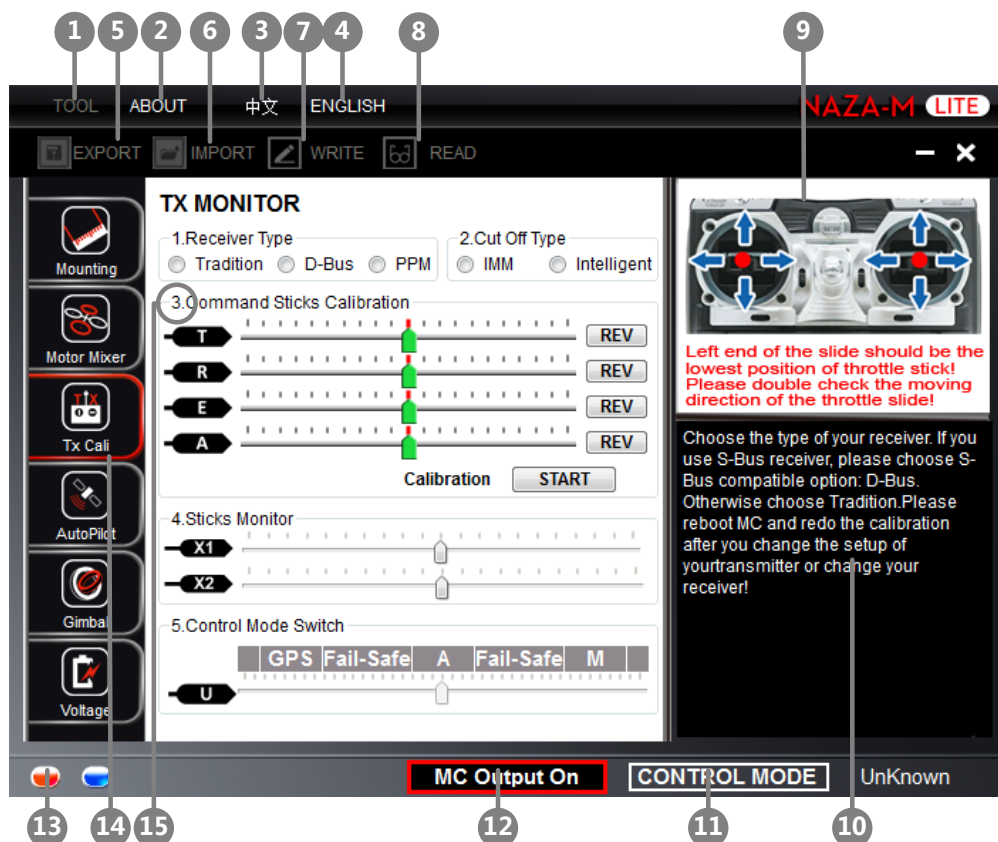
1 5 2 6 3 7 4 8 9

TOOL ABOUT 中文 ENGLISH NAZA-M LITE

EXPORT IMPORT WRITE READ

Mounting
Motor Mixer
Tx Cali
AutoPilot
Gimbal
Voltage

TX MONITOR

1.Receiver Type
Tradition D-Bus PPM

2.Cut Off Type
IMM Intelligent

3.Command Sticks Calibration
T REV
R REV
E REV
A REV
Calibration START

4.Sticks Monitor
X1
X2

5.Control Mode Switch
GPS Fail-Safe A Fail-Safe M
U

Left end of the slide should be the lowest position of throttle stick! Please double check the moving direction of the throttle slide!

Choose the type of your receiver. If you use S-Bus receiver, please choose S-Bus compatible option: D-Bus. Otherwise choose Tradition.Please reboot MC and redo the calibration after you change the setup of yourtransmitter or change your receiver!

MC Output On CONTROL MODE UnKnown

13 14 15 12 11 10